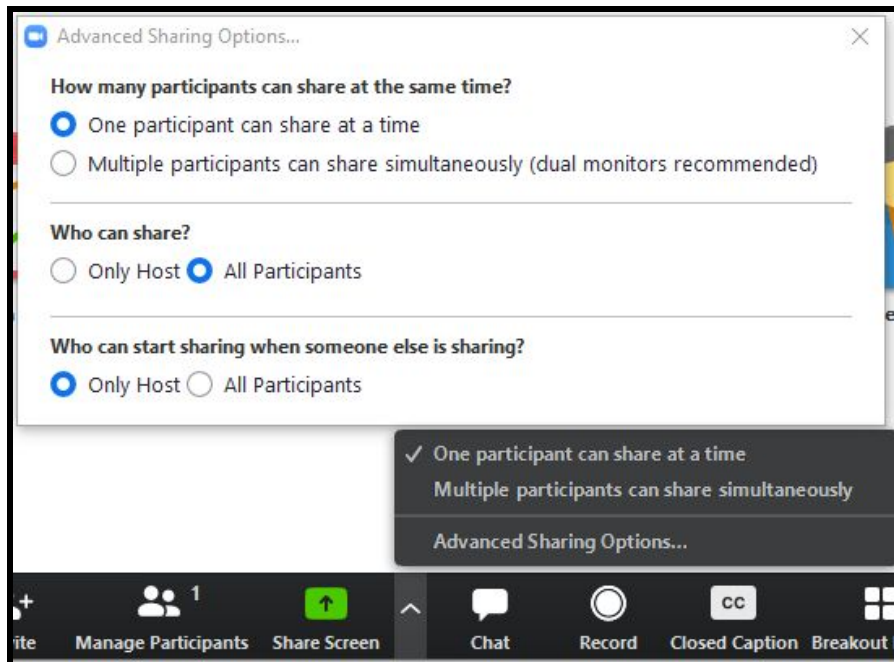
Advanced Sharing Options...

How many participants can share at the same time?

One participant can share at a time

Multiple participants can share simultaneously (dual monitors recommended)

Who can share?

Only Host All Participants

Who can start sharing when someone else is sharing?

Only Host All Participants

✓ One participant can share at a time

Multiple participants can share simultaneously

Advanced Sharing Options...

ite Manage Participants 1 Share Screen Chat Record CC Closed Caption Breakout